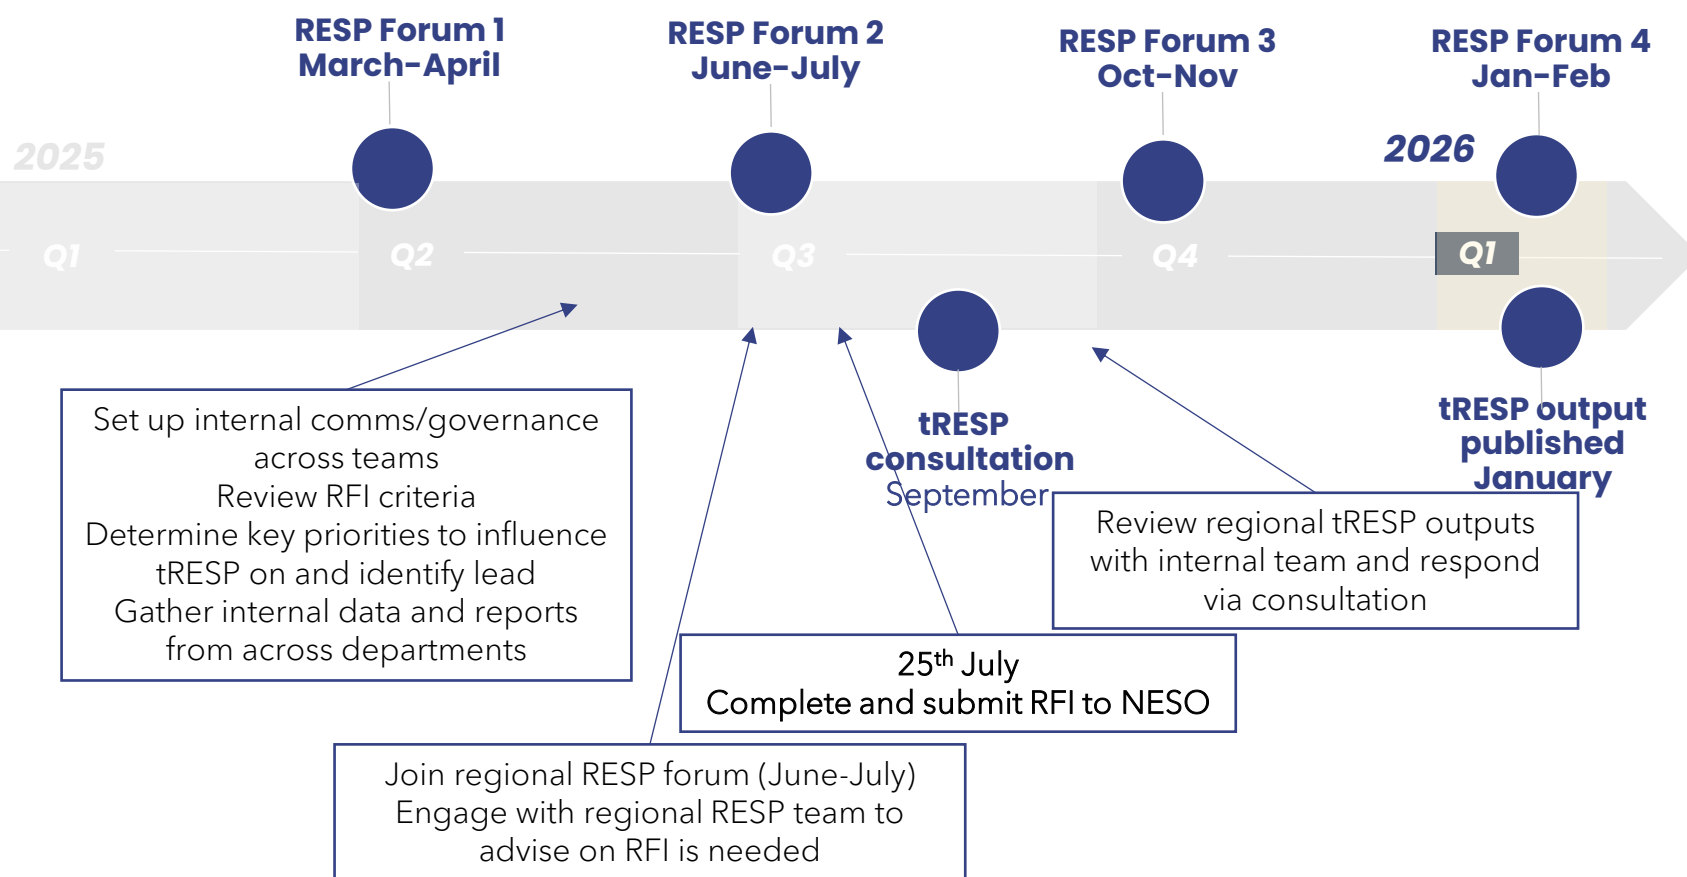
RESP Forum 1
March-April

RESP Forum 2
June-July

RESP Forum 3
Oct-Nov

RESP Forum 4
Jan-Feb

2025

2026

Q1

Q2

Q3

Q4

Q1

tRESP consultation
September

tRESP output published
January

Set up internal comms/governance across teams
Review RFI criteria
Determine key priorities to influence tRESP on and identify lead
Gather internal data and reports from across departments

Review regional tRESP outputs with internal team and respond via consultation

25$^{th}$ July
Complete and submit RFI to NESO

Join regional RESP forum (June-July)
Engage with regional RESP team to advise on RFI is needed